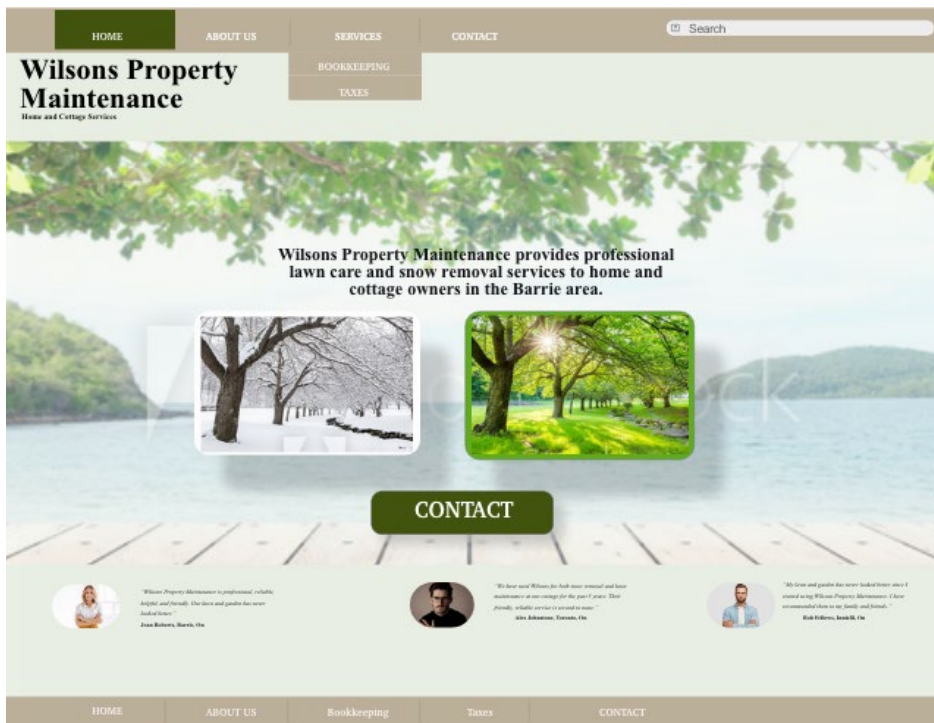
HOME ABOUT US SERVICES CONTACT

BOOKKEEPING
TAXES

Search

Wilsons Property Maintenance
Home and Cottage Services

Wilsons Property Maintenance provides professional lawn care and snow removal services to home and cottage owners in the Barrie area.

CONTACT

"Wilsons Property Maintenance is professional, reliable, helpful, and friendly. Our lawn and garden has never looked better."
Joan Roberts, Barrie, On

"We have used Wilsons for both snow removal and lawn maintenance at our cottage for the past 5 years. Their friendly, reliable service is second to none."
Alex Johnstone, Toronto, On

"My lawn and garden has never looked better since I started using Wilsons Property Maintenance. I have recommended them to my family and friends."
Rob Fellows, Innisfil, On

HOME ABOUT US Bookkeeping Taxes CONTACT